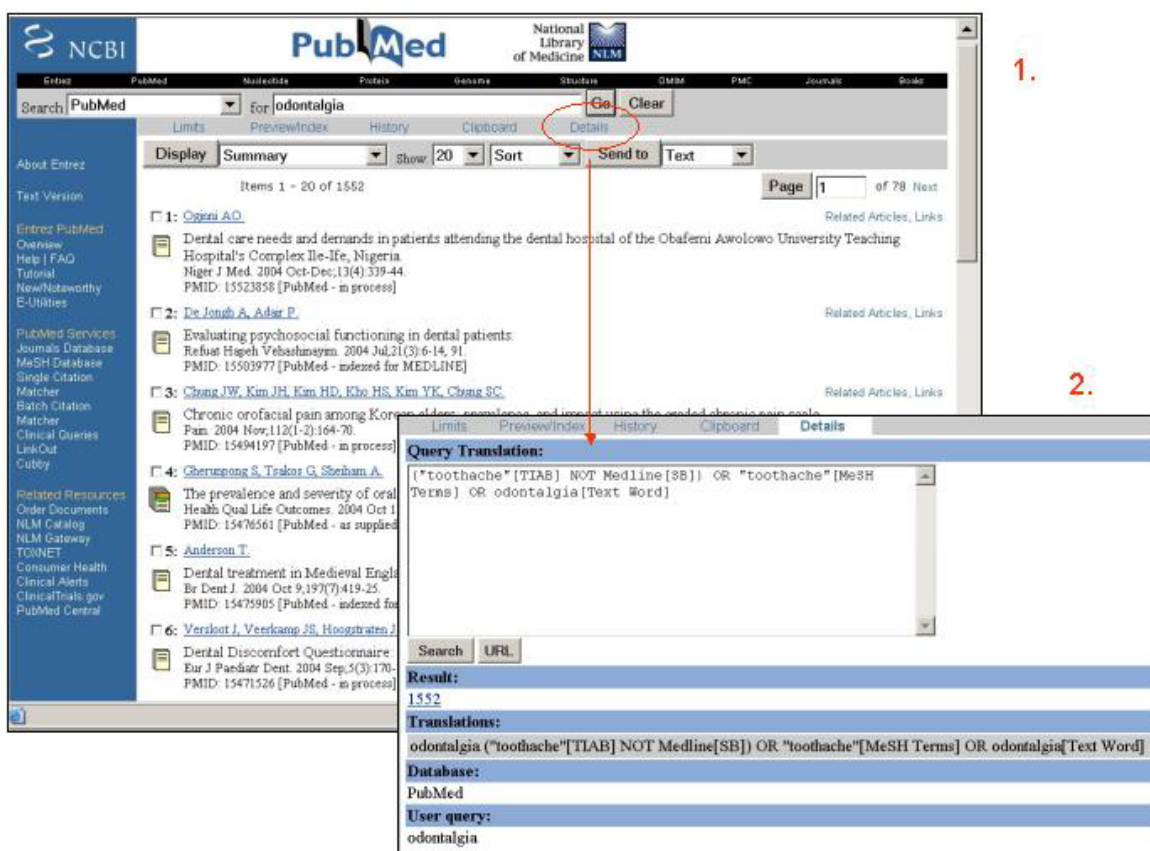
NCBI

PubMed

National Library of Medicine NLM

1.

Entrez PubMed Nucleotide Protein Genome Structure OMIM PMC Journals Books

Search PubMed for odontalgia Go Clear

Limits Preview/Index History Clipboard Details

About Entrez

Text Version

Entrez PubMed
Overview
Help | FAQ
Tutorial
New/Noteworthy
E-Utilities

PubMed Services
Journals Database
MeSH Database
Single Citation Matcher
Batch Citation Matcher
Clinical Queries
LinkOut
Cubby

Related Resources
Order Documents
NLM Catalog
NLM Gateway
TOXNET
Consumer Health
Clinical Alerts
ClinicalTrials.gov
PubMed Central

Display Summary Show 20 Sort Send to Text

Items 1 - 20 of 1552

Page 1 of 78 Next

1: Ogunsi AO.
Related Articles, Links
Dental care needs and demands in patients attending the dental hospital of the Obafemi Awolowo University Teaching Hospital's Complex Ile-Ife, Nigeria.
Niger J Med. 2004 Oct-Dec;13(4):339-44.
PMID: 15523858 [PubMed - in process]

2: De Jongh A, Adair P.
Related Articles, Links
Evaluating psychosocial functioning in dental patients.
Refuat Hapeh Vehashinayim. 2004 Jul;21(3):6-14, 91.
PMID: 15503977 [PubMed - indexed for MEDLINE]

3: Chung JW, Kim JH, Kim HD, Kho HS, Kim YK, Chung SC.
Related Articles, Links
Chronic orofacial pain among Korean elders: prevalence, and impact using the graded chronic pain scale.
Pain. 2004 Nov;112(1-2):164-70.
PMID: 15494197 [PubMed - in process]

4: Gherunpong S, Tsakos G, Sheiham A.
The prevalence and severity of oral
Health Qual Life Outcomes. 2004 Oct 1
PMID: 15476561 [PubMed - as supplied

5: Anderson T.
Dental treatment in Medieval Englis
Br Dent J. 2004 Oct 9;197(7):419-25.
PMID: 15475905 [PubMed - indexed fo

6: Versloot J, Veerkamp JS, Hoogstraten J
Dental Discomfort Questionnaire
Eur J Paediatr Dent. 2004 Sep;5(3):170-
PMID: 15471526 [PubMed - in process]

2.

Limits Preview/Index History Clipboard Details

Query Translation:
("toothache"[TIAB] NOT Medline[SB]) OR "toothache"[MeSH Terms] OR odontalgia[Text Word]

Search URL

Result:
1552

Translations:
odontalgia ("toothache"[TIAB] NOT Medline[SB]) OR "toothache"[MeSH Terms] OR odontalgia[Text Word]

Database:
PubMed

User query:
odontalgia